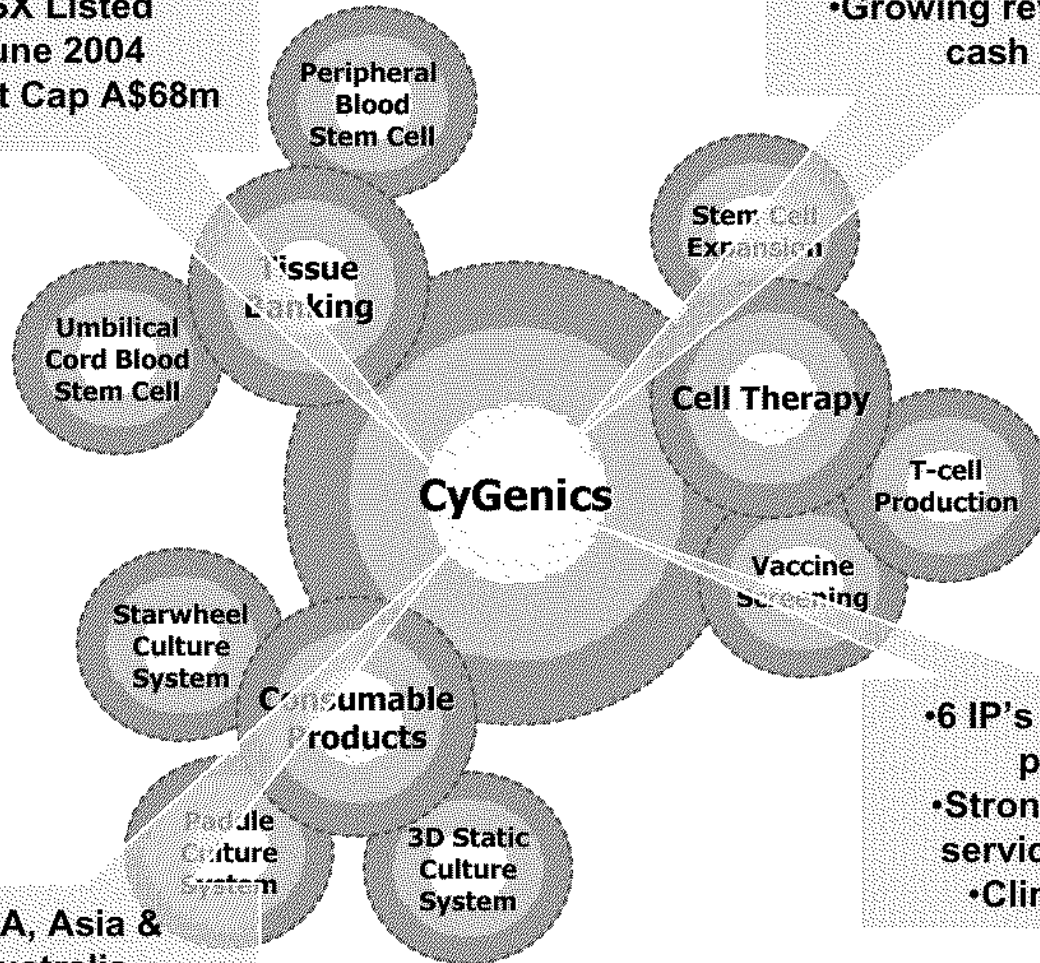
SX Listed
une 2004
t Cap A$68m

•Growing re
cash

Peripheral Blood Stem Cell

Stem Cell Expansion

Tissue Banking

Umbilical Cord Blood Stem Cell

Cell Therapy

T-cell Production

CyGenics

Vaccine Screening

Starwheel Culture System

Consumable Products

Paddle Culture System

3D Static Culture System

•6 IP's
p
•Stron
servic
•Cli

A, Asia &
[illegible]